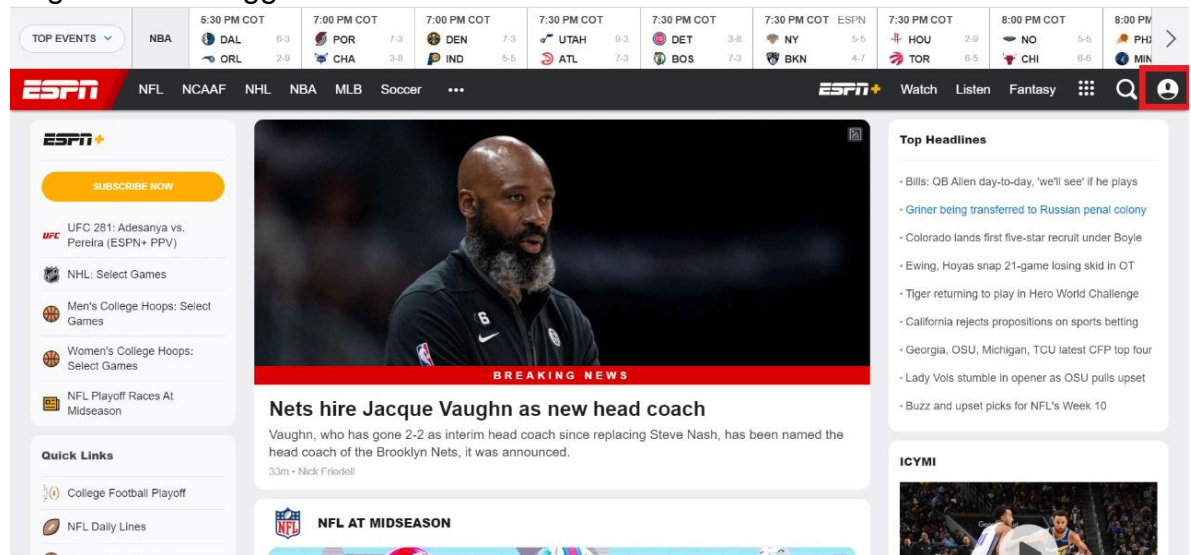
TOP EVENTS NBA

5:30 PM COT DAL 6-3 ORL 2-9

7:00 PM COT POR 7-3 CHA 3-8

7:00 PM COT DEN 7-3 IND 5-5

7:30 PM COT UTAH 8-3 ATL 7-3

7:30 PM COT DET 3-8 BOS 7-3

7:30 PM COT ESPN NY 5-5 BKN 4-7

7:30 PM COT HOU 2-9 TOR 6-5

8:00 PM COT NO 5-5 CHI 6-6

8:00 PM PH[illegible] MIN

NFL NCAAF NHL NBA MLB Soccer ••• Watch Listen Fantasy

SUBSCRIBE NOW

UFC 281: Adesanya vs. Pereira (ESPN+ PPV)

NHL: Select Games

Men's College Hoops: Select Games

Women's College Hoops: Select Games

NFL Playoff Races At Midseason

Quick Links

College Football Playoff

NFL Daily Lines

BREAKING NEWS

Nets hire Jacque Vaughn as new head coach

Vaughn, who has gone 2-2 as interim head coach since replacing Steve Nash, has been named the head coach of the Brooklyn Nets, it was announced.

33m • Nick Friedell

NFL AT MIDSEASON

Top Headlines

Bills: QB Allen day-to-day, 'we'll see' if he plays

Griner being transferred to Russian penal colony

Colorado lands first five-star recruit under Boyle

Ewing, Hoyas snap 21-game losing skid in OT

Tiger returning to play in Hero World Challenge

California rejects propositions on sports betting

Georgia, OSU, Michigan, TCU latest CFP top four

Lady Vols stumble in opener as OSU pulls upset

Buzz and upset picks for NFL's Week 10

ICYMI